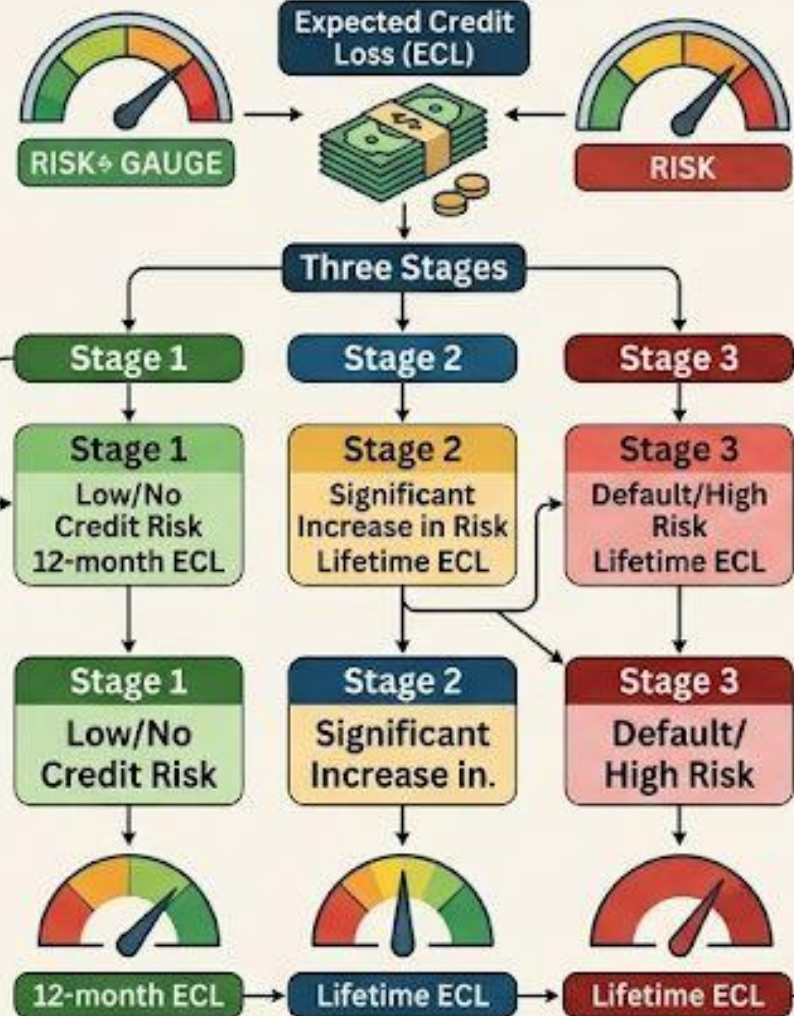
Expected Credit Loss (ECL)

RISK⇛ GAUGE

RISK

Three Stages

Stage 1

Stage 2

Stage 3

Stage 1
Low/No Credit Risk
12-month ECL

Stage 2
Significant Increase in Risk
Lifetime ECL

Stage 3
Default/High Risk
Lifetime ECL

Stage 1
Low/No Credit Risk

Stage 2
Significant Increase in.

Stage 3
Default/ High Risk

12-month ECL

Lifetime ECL

Lifetime ECL